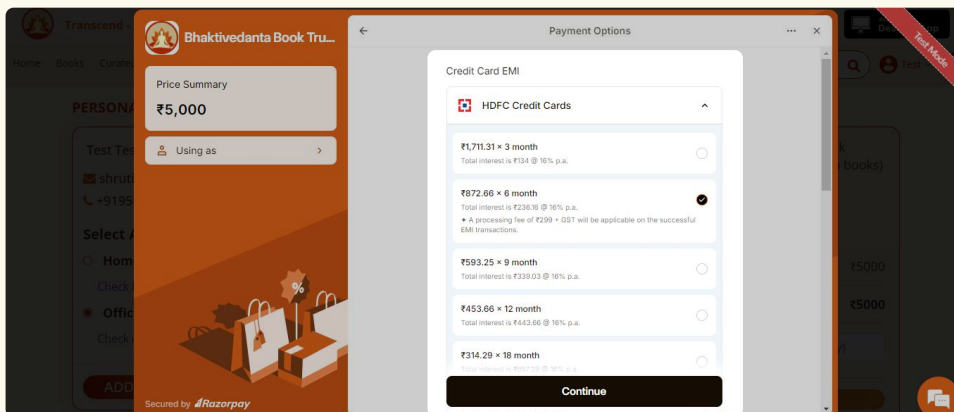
Transcend

Home Books Curate

PERSONA

Test Tes

shruti

+9195

Select A

Home

Check

Offic

Check

ADD

Test Mode

Test

books)

₹5000

₹5000

Bhaktivedanta Book Tru...

Price Summary

₹5,000

Using as

Secured by Razorpay

Payment Options

Credit Card EMI

HDFC Credit Cards

₹1,711.31 × 3 month

Total interest is ₹134 @ 16% p.a.

₹872.66 × 6 month

Total interest is ₹236.16 @ 16% p.a.

✦ A processing fee of ₹299 + GST will be applicable on the successful EMI transactions.

₹593.25 × 9 month

Total interest is ₹339.03 @ 16% p.a.

₹453.66 × 12 month

Total interest is ₹443.66 @ 16% p.a.

₹314.29 × 18 month

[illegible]

Continue